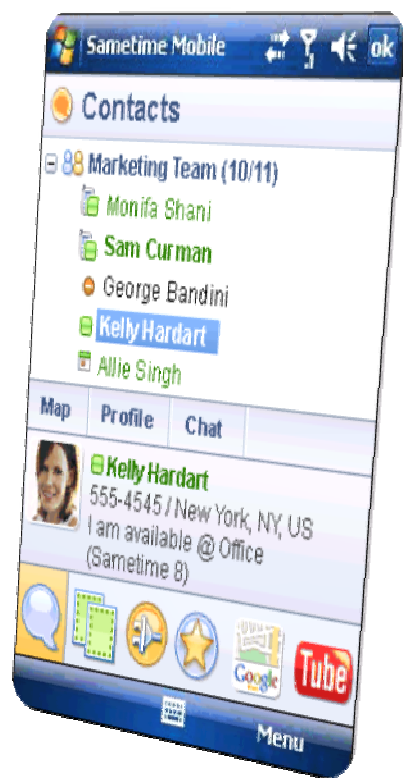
Sametime Mobile ok

Contacts

Marketing Team (10/11)

Monifa Shani

Sam Curman

George Bandini

Kelly Hardart

Allie Singh

Map | Profile | Chat

Kelly Hardart
555-4545 / New York, NY, US
I am available @ Office
(Sametime 8)

Google

Tube

Menu